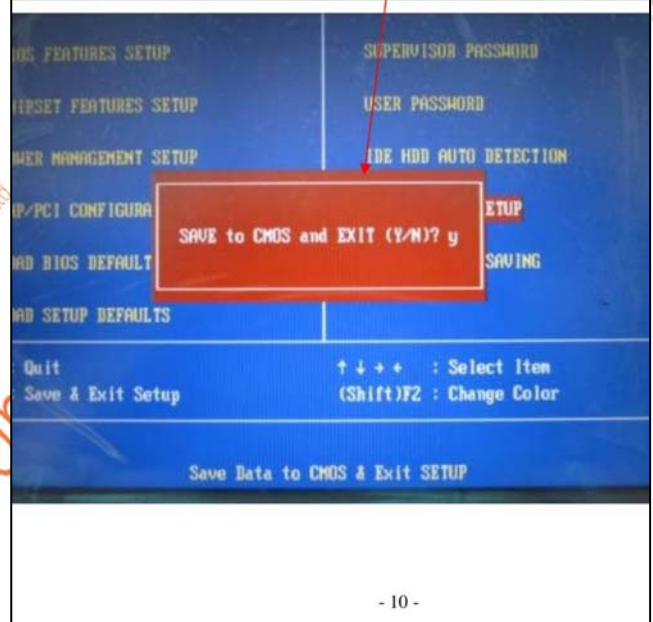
IOS FEATURES SETUP

SUPERVISOR PASSWORD

IPSET FEATURES SETUP

USER PASSWORD

WER MANAGEMENT SETUP

IDE HDD AUTO DETECTION

P/PCI CONFIGURA

ETUP

SAVE to CMOS and EXIT (Y/N)? y

AD BIOS DEFAULT

SAVING

AD SETUP DEFAULTS

Quit

Save & Exit Setup

↑ ↓ → ← : Select Item

(Shift)F2 : Change Color

Save Data to CMOS & Exit SETUP

- 10 -